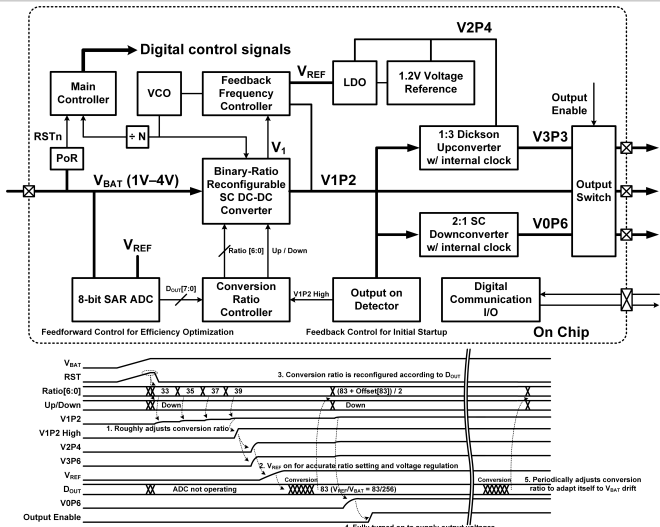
Digital control signals

V2P4

Main Controller

VCO

Feedback Frequency Controller

$V_{REF}$

LDO

1.2V Voltage Reference

Output Enable

RSTn

÷ N

$V_1$

1:3 Dickson Upconverter w/ internal clock

V3P3

PoR

$V_{BAT}$ (1V–4V)

Binary-Ratio Reconfigurable SC DC-DC Converter

V1P2

Output Switch

2:1 SC Downconverter w/ internal clock

V0P6

$V_{REF}$

Ratio [6:0]

Up / Down

8-bit SAR ADC

$D_{OUT}$[7:0]

Conversion Ratio Controller

V1P2 High

Output on Detector

Digital Communication I/O

Feedforward Control for Efficiency Optimization

Feedback Control for Initial Startup

On Chip

$V_{BAT}$

RST

Ratio[6:0]

Up/Down

V1P2

V1P2 High

V2P4

V3P6

$V_{REF}$

$D_{OUT}$

V0P6

Output Enable

3. Conversion ratio is reconfigured according to $D_{OUT}$

33

35

37

39

(83 + Offset[83]) / 2

Down

Down

1. Roughly adjusts conversion ratio

2. $V_{REF}$ on for accurate ratio setting and voltage regulation

Conversion

Conversion

ADC not operating

83 ($V_{REF}$/$V_{BAT}$ = 83/256)

5. Periodically adjusts conversion ratio to adapt itself to $V_{BAT}$ drift

4. Fully turned on to supply output voltage